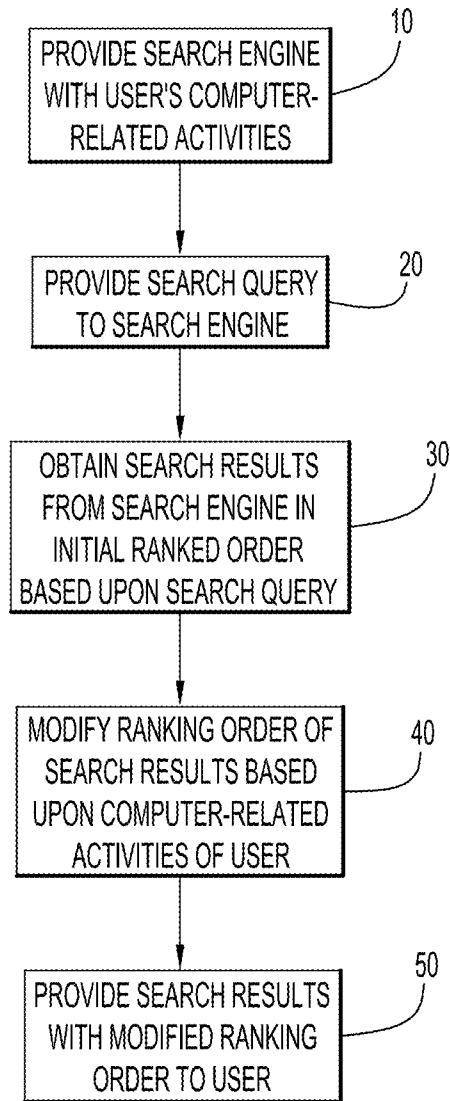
PROVIDE SEARCH ENGINE WITH USER'S COMPUTER-RELATED ACTIVITIES

10

PROVIDE SEARCH QUERY TO SEARCH ENGINE

20

OBTAIN SEARCH RESULTS FROM SEARCH ENGINE IN INITIAL RANKED ORDER BASED UPON SEARCH QUERY

30

MODIFY RANKING ORDER OF SEARCH RESULTS BASED UPON COMPUTER-RELATED ACTIVITIES OF USER

40

PROVIDE SEARCH RESULTS WITH MODIFIED RANKING ORDER TO USER

50